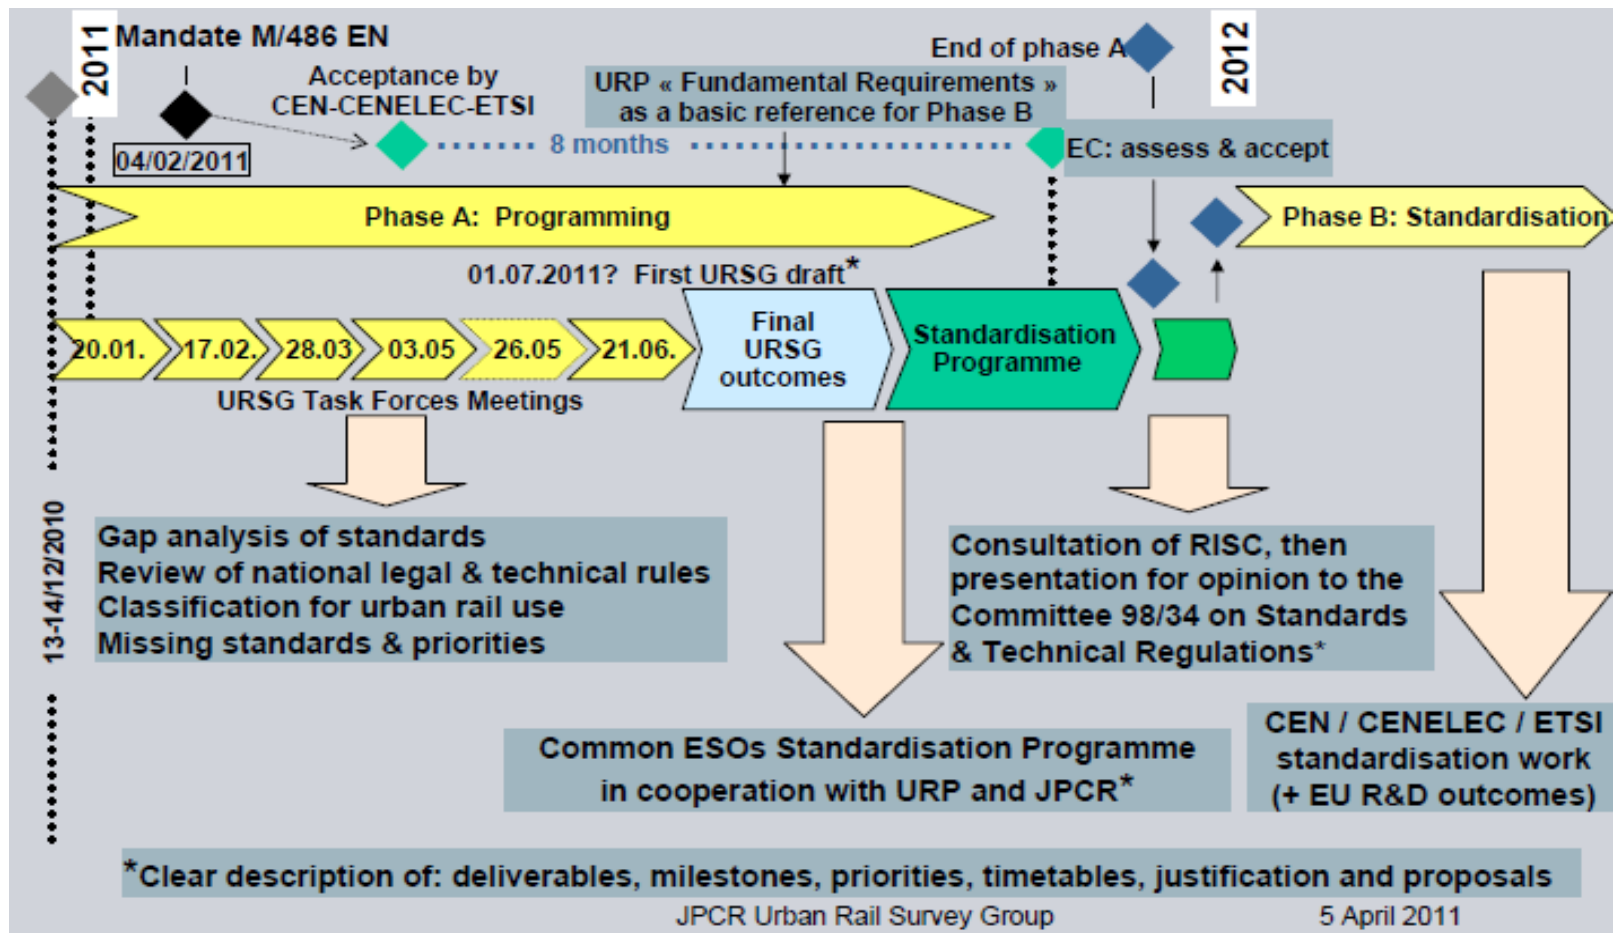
2011

Mandate M/486 EN

04/02/2011

Acceptance by CEN-CENELEC-ETSI

URP « Fundamental Requirements » as a basic reference for Phase B

End of phase A

2012

8 months

EC: assess & accept

Phase A: Programming

Phase B: Standardisation

01.07.2011? First URSG draft*

20.01.

17.02.

28.03

03.05

26.05

21.06.

Final URSG outcomes

Standardisation Programme

URSG Task Forces Meetings

13-14/12/2010

Gap analysis of standards
Review of national legal & technical rules
Classification for urban rail use
Missing standards & priorities

Consultation of RISC, then presentation for opinion to the Committee 98/34 on Standards & Technical Regulations*

Common ESOs Standardisation Programme in cooperation with URP and JPCR*

CEN / CENELEC / ETSI standardisation work (+ EU R&D outcomes)

*Clear description of: deliverables, milestones, priorities, timetables, justification and proposals

JPCR Urban Rail Survey Group

5 April 2011